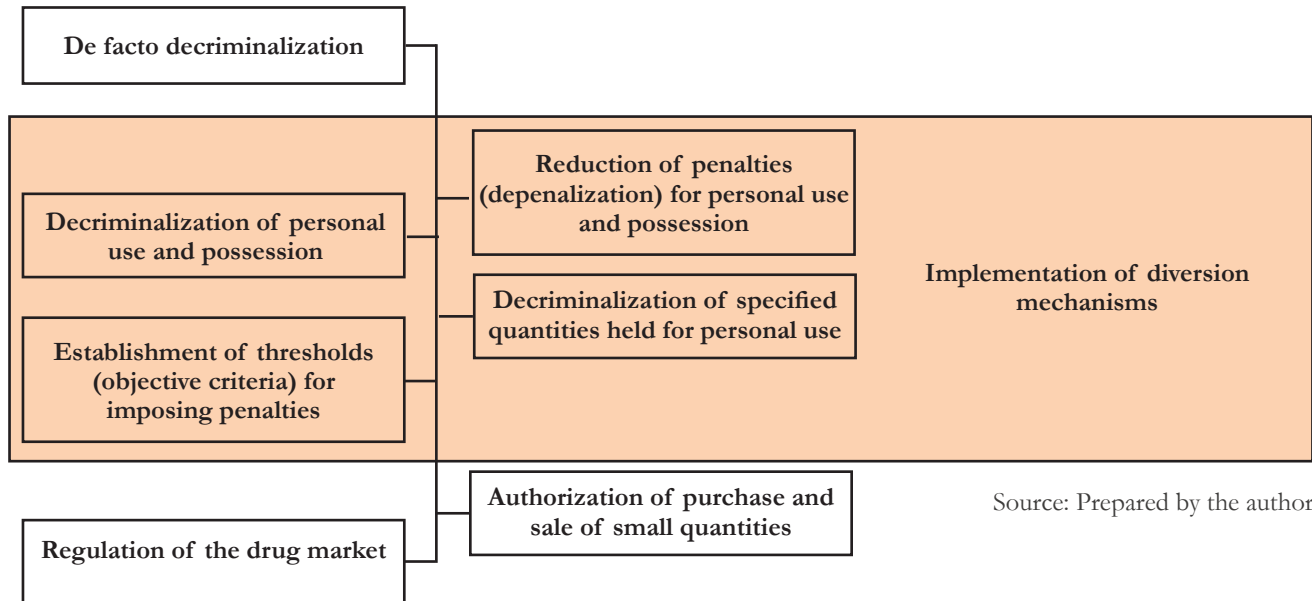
De facto decriminalization

Decriminalization of personal use and possession

Establishment of thresholds (objective criteria) for imposing penalties

Reduction of penalties (depenalization) for personal use and possession

Decriminalization of specified quantities held for personal use

Implementation of diversion mechanisms

Authorization of purchase and sale of small quantities

Regulation of the drug market

Source: Prepared by the author